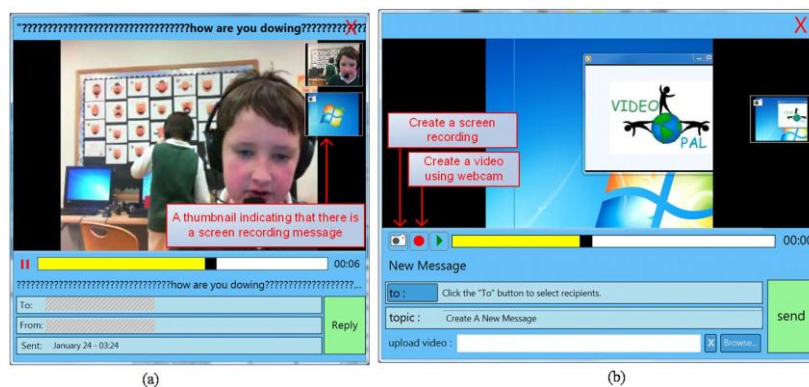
"?????????????????????????????????how are you dowing?????????

A thumbnail indicating that there is a screen recording message

00:06

"?????????????????????????????how are you dowing???????????????...

To:

From:

Sent: January 24 - 03:24

Reply

(a)

X

VIDEO PAL

Create a screen recording

Create a video using webcam

00:00

New Message

to : Click the "To" button to select recipients.

topic : Create A New Message

upload video : X Browse...

send

(b)